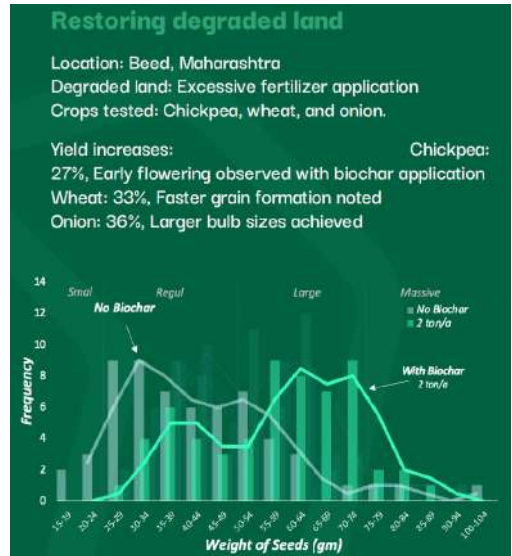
Restoring degraded land

Location: Beed, Maharashtra
Degraded land: Excessive fertilizer application
Crops tested: Chickpea, wheat, and onion.

Yield increases: Chickpea: 27%, Early flowering observed with biochar application
Wheat: 33%, Faster grain formation noted
Onion: 36%, Larger bulb sizes achieved

Small Regul Large Massive

No Biochar

No Biochar
2 ton/a

With Biochar 2 ton/a

Frequency

14
12
10
8
6
4
2
0

15-19 20-24 25-29 30-34 35-39 40-44 45-49 50-54 55-59 60-64 65-69 70-74 75-79 80-84 85-89 90-94 100-104

Weight of Seeds (gm)